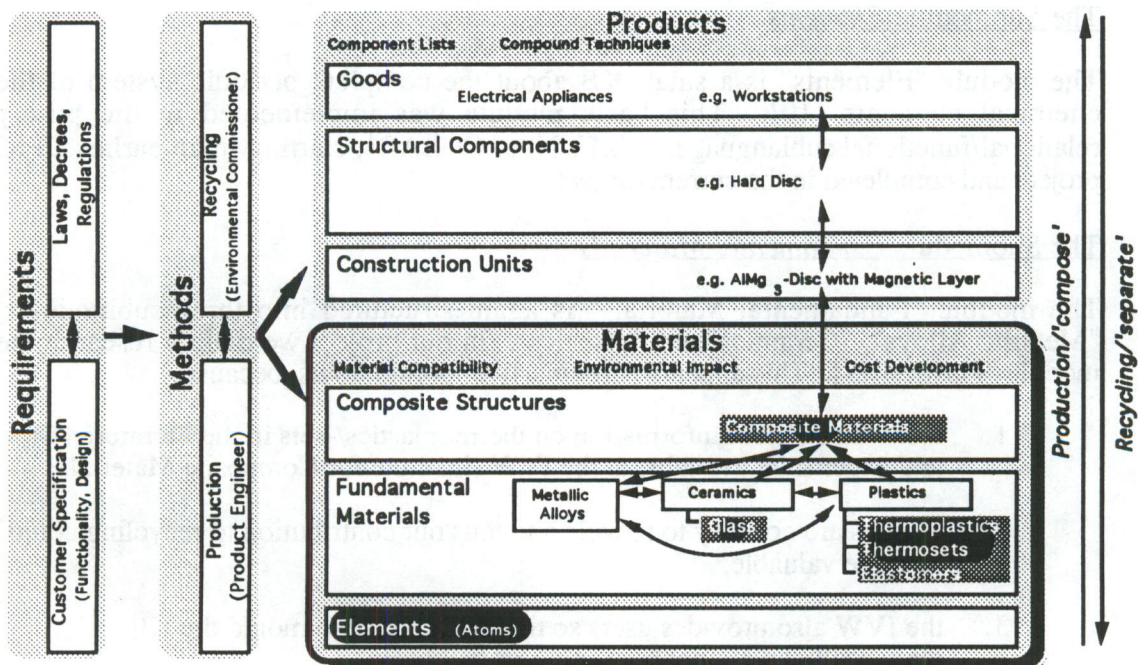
Requirements

Laws, Decrees, Regulations

Customer Specification (Functionality, Design)

Methods

Recycling (Environmental Commissioner)

Production (Product Engineer)

Products

Component Lists Compound Techniques

Goods Electrical Appliances e.g. Workstations

Structural Components

e.g. Hard Disc

Construction Units e.g. AlMg $_3$-Disc with Magnetic Layer

Materials

Material Compatibility Environmental Impact Cost Development

Composite Structures

Composite Materials

Fundamental Materials

Metallic Alloys

Ceramics

Glass

Plastics

Thermoplastics

Thermosets

Elastomers

Elements (Atoms)

Production/'compose'

Recycling/'separate'